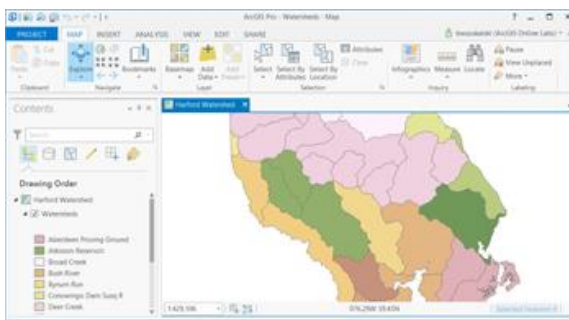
ArcGIS Pro - Watersheds - Map

PROJECT MAP INSERT ANALYSIS VIEW EDIT SHARE

Cut
Copy
Paste
Clipboard
Explore
Bookmarks
Navigate
Basemap
Add Data
Add Preset
Layer
Select
Select By Attributes
Select By Location
Attributes
Clear
Selection
Infographics
Measure
Locate
Inquiry
Pause
View Unplaced
More
Labeling

Contents
Search
Drawing Order
Harford Watershed
Watersheds
Aberdeen Proving Ground
Atkisson Reservoir
Broad Creek
Bush River
Bynum Run
Conowingo Dam Susq R
Deer Creek

Harford Watershed

1:429,536
076.29W 39.43N
Selected Features: 0